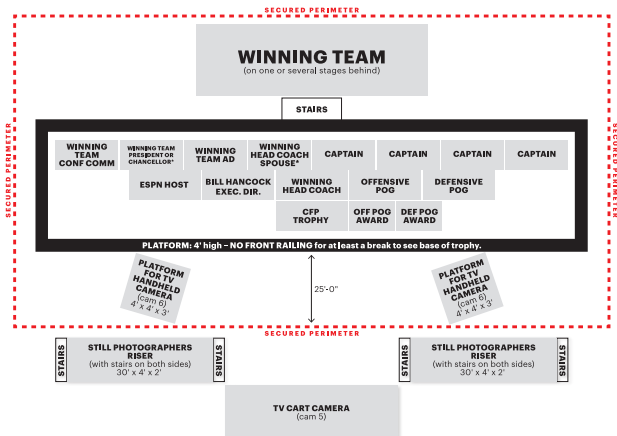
SECURED PERIMETER

SECURED PERIMETER

SECURED PERIMETER

SECURED PERIMETER

WINNING TEAM
(on one or several stages behind)

STAIRS

WINNING TEAM CONF COMM

WINNING TEAM PRESIDENT OR CHANCELLOR*

WINNING TEAM AD

WINNING HEAD COACH SPOUSE*

CAPTAIN

CAPTAIN

CAPTAIN

CAPTAIN

ESPN HOST

BILL HANCOCK EXEC. DIR.

WINNING HEAD COACH

OFFENSIVE POG

DEFENSIVE POG

CFP TROPHY

OFF POG AWARD

DEF POG AWARD

PLATFORM: 4' high – NO FRONT RAILING for at least a break to see base of trophy.

PLATFORM FOR TV HANDHELD CAMERA (cam 6) 4' x 4' x 3'

25'-0"

PLATFORM FOR TV HANDHELD CAMERA (cam 6) 4' x 4' x 3'

STAIRS

STILL PHOTOGRAPHERS RISER
(with stairs on both sides)
30' x 4' x 2'

STAIRS

STAIRS

STILL PHOTOGRAPHERS RISER
(with stairs on both sides)
30' x 4' x 2'

STAIRS

TV CART CAMERA
(cam 5)